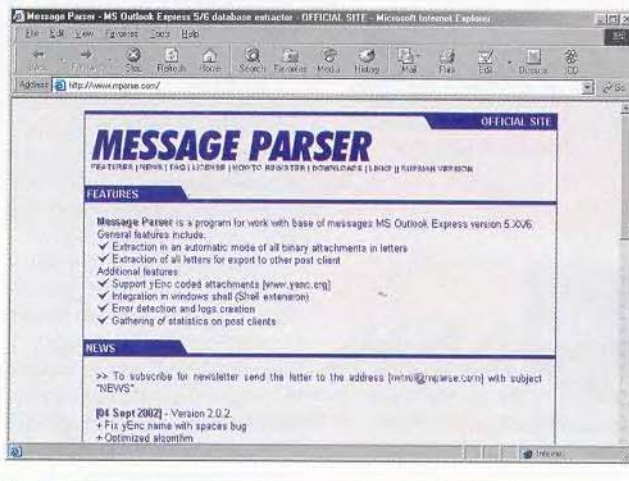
Message Parser - MS Outlook Express 5/6 database extractor - OFFICIAL SITE - Microsoft Internet Explorer

File Edit View Favorites Tools Help

Back Forward Stop Refresh Home Search Favorites Media History Mail Print Edit Discuss

Address http://www.mparse.com/

OFFICIAL SITE

MESSAGE PARSER

FEATURES | NEWS | FAQ | LICENSE | HOW TO REGISTER | DOWNLOADS | LINKS | RUSSIAN VERSION

FEATURES

Message Parser is a program for work with base of messages MS Outlook Express version 5.XX/6.
General features include:
✔ Extraction in an automatic mode of all binary attachments in letters
✔ Extraction of all letters for export to other post client
Additional features:
✔ Support yEnc coded attachments [www.yenc.org]
✔ Integration in windows shell (Shell extension)
✔ Error detection and logs creation
✔ Gathering of statistics on post clients

NEWS

>> To subscribe for newsletter send the letter to the address [news@mparse.com] with subject "NEWS".

[04 Sept 2002] - Version 2.0.2.
+ Fix yEnc name with spaces bug
+ Optimized algorithm

Internet